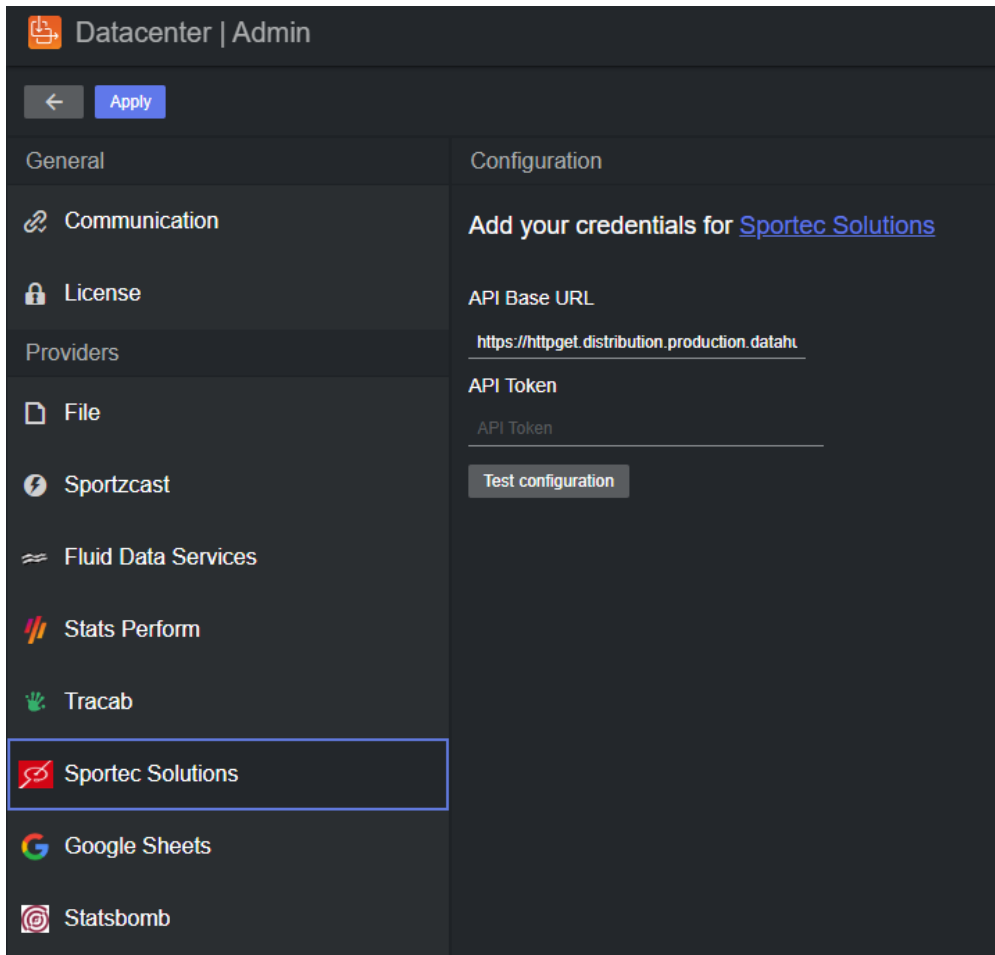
Datacenter | Admin

Apply

General

Communication

License

Providers

File

Sportzcast

Fluid Data Services

Stats Perform

Tracab

Sportec Solutions

Google Sheets

Statsbomb

Configuration

Add your credentials for Sportec Solutions

API Base URL

https://httpget.distribution.production.datahu

API Token

API Token

Test configuration